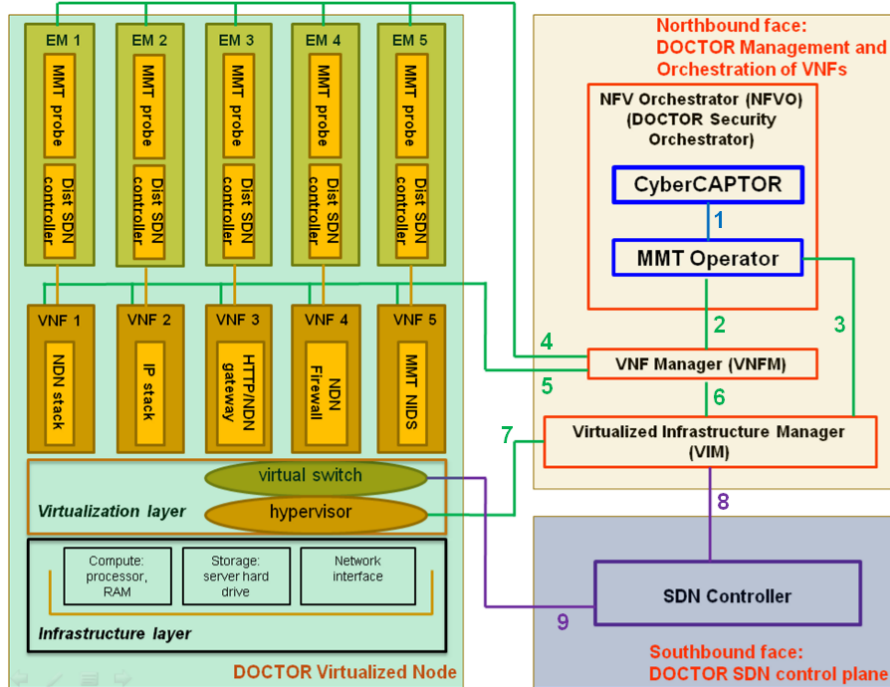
EM 1
MMT probe
Dist SDN controller

EM 2
MMT probe
Dist SDN controller

EM 3
MMT probe
Dist SDN controller

EM 4
MMT probe
Dist SDN controller

EM 5
MMT probe
Dist SDN controller

VNF 1
NDN stack

VNF 2
IP stack

VNF 3
HTTP/NDN gateway

VNF 4
NDN Firewall

VNF 5
MMT NIDS

virtual switch
Virtualization layer
hypervisor

Compute: processor, RAM
Storage: server hard drive
Network interface
Infrastructure layer

DOCTOR Virtualized Node

Northbound face:
DOCTOR Management and Orchestration of VNFs

NFV Orchestrator (NFVO)
(DOCTOR Security Orchestrator)

CyberCAPTOR
1
MMT Operator
2
3
4
VNF Manager (VNFM)
5
6
7
Virtualized Infrastructure Manager (VIM)
8
SDN Controller
9

Southbound face:
DOCTOR SDN control plane